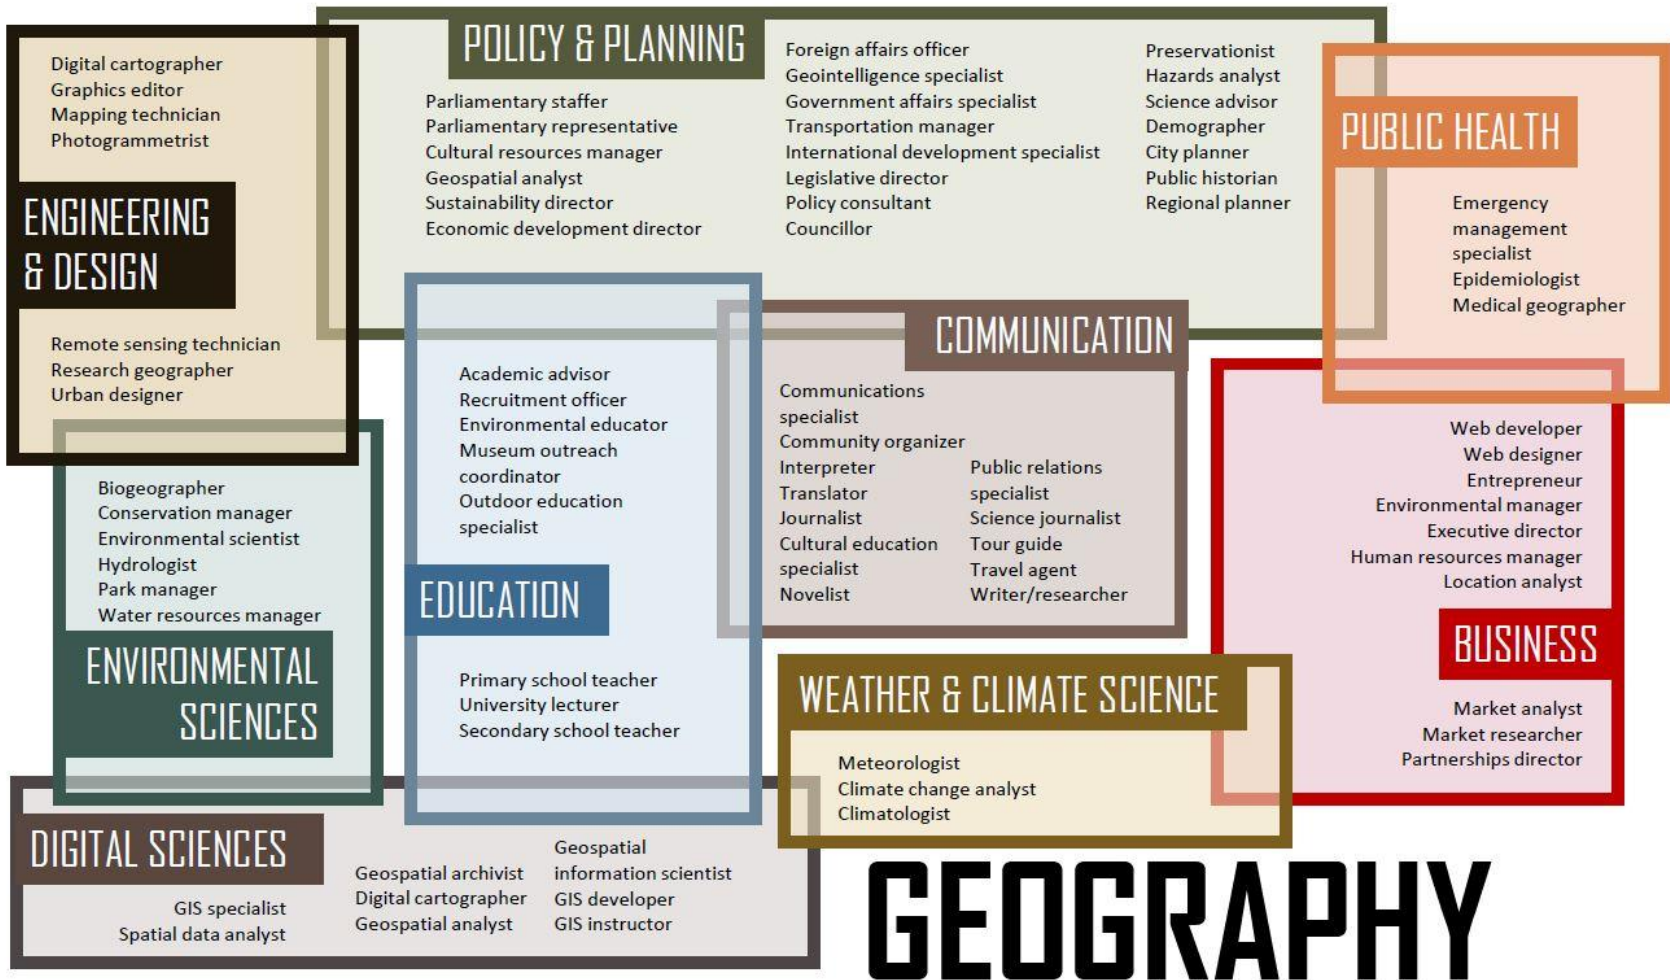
Digital cartographer
Graphics editor
Mapping technician
Photogrammetrist

ENGINEERING & DESIGN

Remote sensing technician
Research geographer
Urban designer

POLICY & PLANNING

Parliamentary staffer
Parliamentary representative
Cultural resources manager
Geospatial analyst
Sustainability director
Economic development director

Foreign affairs officer
Geointelligence specialist
Government affairs specialist
Transportation manager
International development specialist
Legislative director
Policy consultant
Councillor

Preservationist
Hazards analyst
Science advisor
Demographer
City planner
Public historian
Regional planner

PUBLIC HEALTH

Emergency management specialist
Epidemiologist
Medical geographer

Academic advisor
Recruitment officer
Environmental educator
Museum outreach coordinator
Outdoor education specialist

EDUCATION

Primary school teacher
University lecturer
Secondary school teacher

COMMUNICATION

Communications specialist
Community organizer
Interpreter
Translator
Journalist
Cultural education specialist
Novelist

Public relations specialist
Science journalist
Tour guide
Travel agent
Writer/researcher

Web developer
Web designer
Entrepreneur
Environmental manager
Executive director
Human resources manager
Location analyst

BUSINESS

Market analyst
Market researcher
Partnerships director

Biogeographer
Conservation manager
Environmental scientist
Hydrologist
Park manager
Water resources manager

ENVIRONMENTAL SCIENCES

WEATHER & CLIMATE SCIENCE

Meteorologist
Climate change analyst
Climatologist

DIGITAL SCIENCES

GIS specialist
Spatial data analyst

Geospatial archivist
Digital cartographer
Geospatial analyst

Geospatial information scientist
GIS developer
GIS instructor

GEOGRAPHY